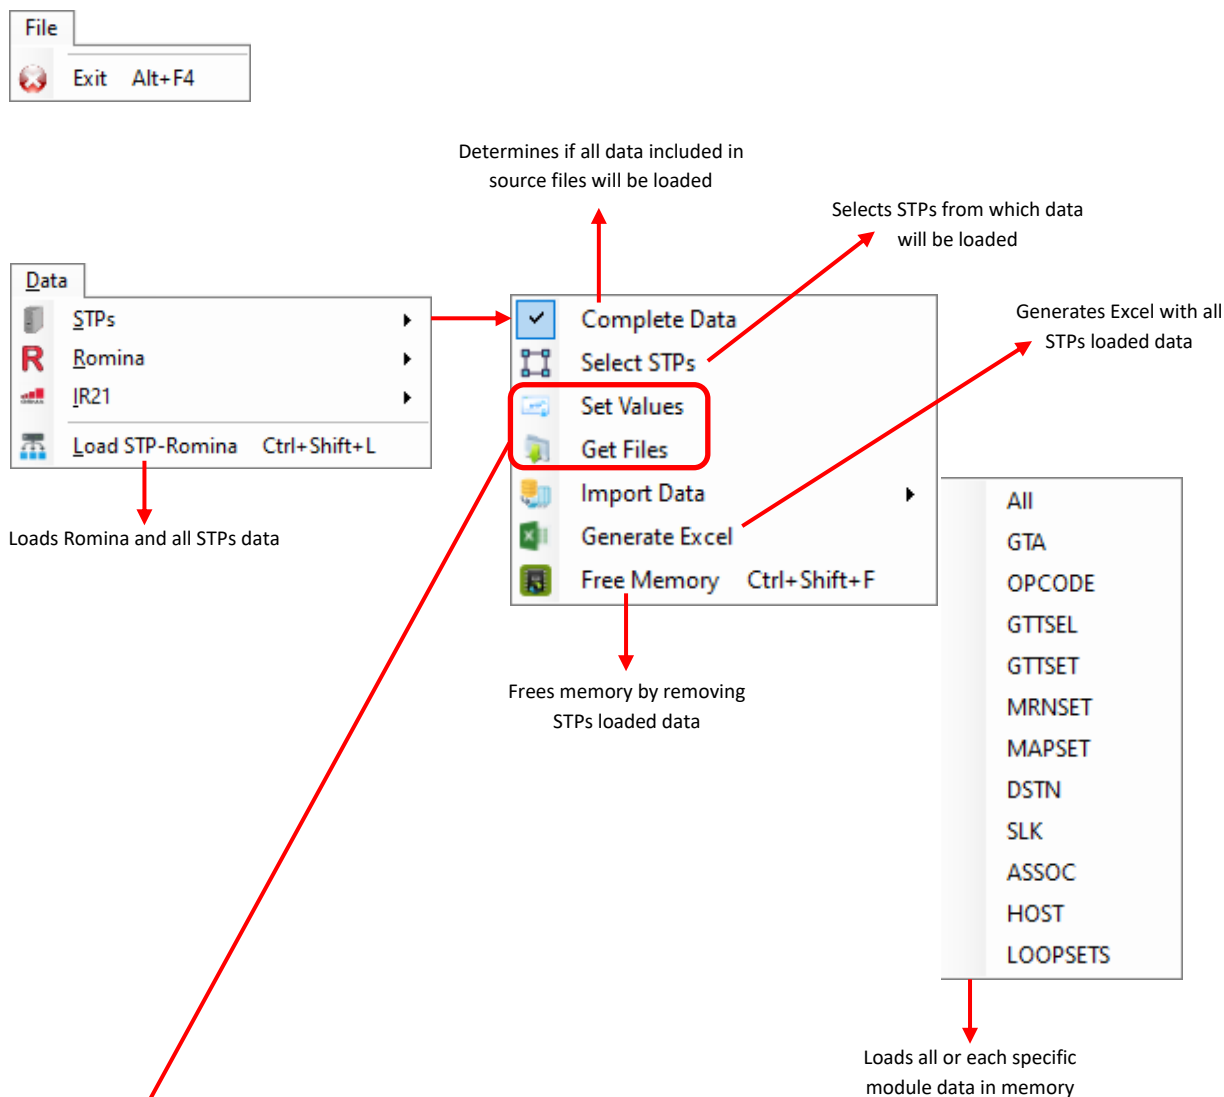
File

Exit Alt+F4

Determines if all data included in source files will be loaded

Selects STPs from which data will be loaded

Generates Excel with all STPs loaded data

Data

STPs

Romina

IR21

Load STP-Romina Ctrl+Shift+L

Loads Romina and all STPs data

Complete Data

Select STPs

Set Values

Get Files

Import Data

Generate Excel

Free Memory Ctrl+Shift+F

Frees memory by removing STPs loaded data

All

GTA

OPCODE

GTTSEL

GTTSET

MRNSET

MAPSET

DSTN

SLK

ASSOC

HOST

LOOPSETS

Loads all or each specific module data in memory